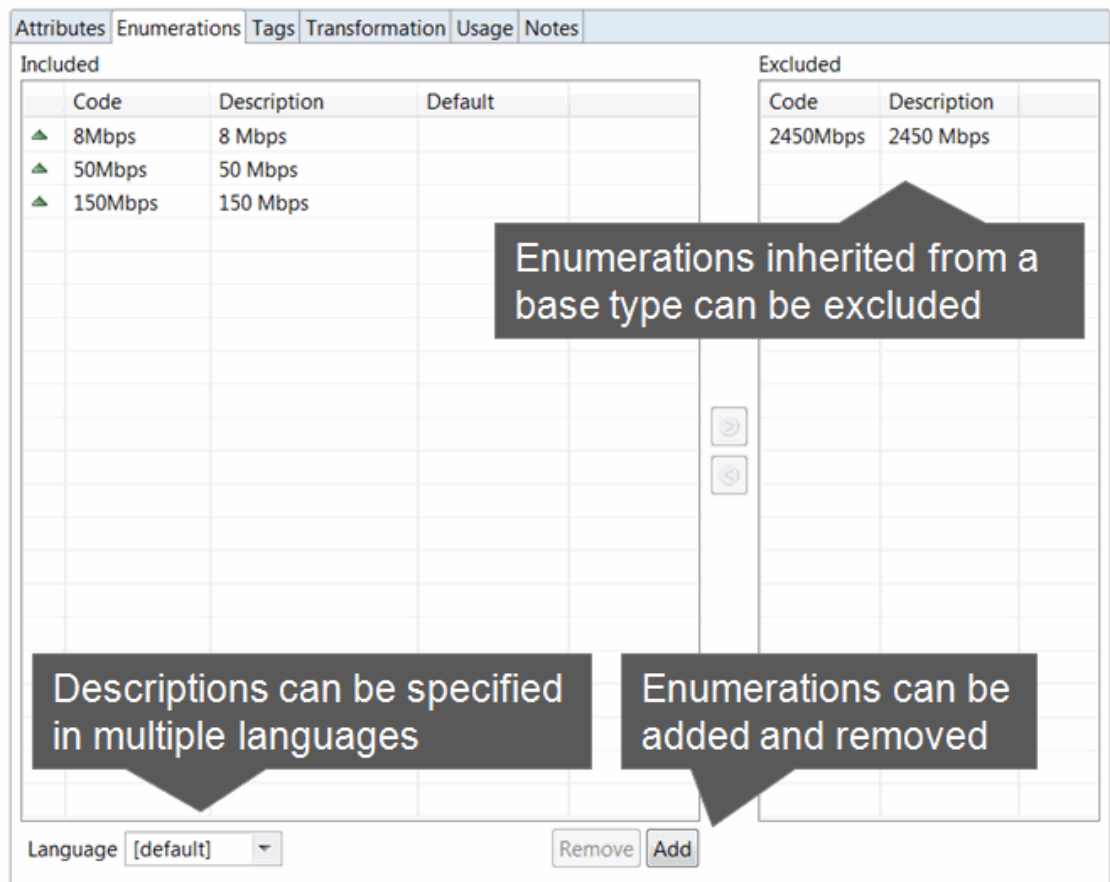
Attributes | Enumerations | Tags | Transformation | Usage | Notes

Included

| | Code | Description | Default |
|---|---|---|---|
| ▲ | 8Mbps | 8 Mbps | |
| ▲ | 50Mbps | 50 Mbps | |
| ▲ | 150Mbps | 150 Mbps | |

Excluded

| Code | Description |
|---|---|
| 2450Mbps | 2450 Mbps |

Enumerations inherited from a base type can be excluded

Descriptions can be specified in multiple languages

Enumerations can be added and removed

Language [default]

Remove Add